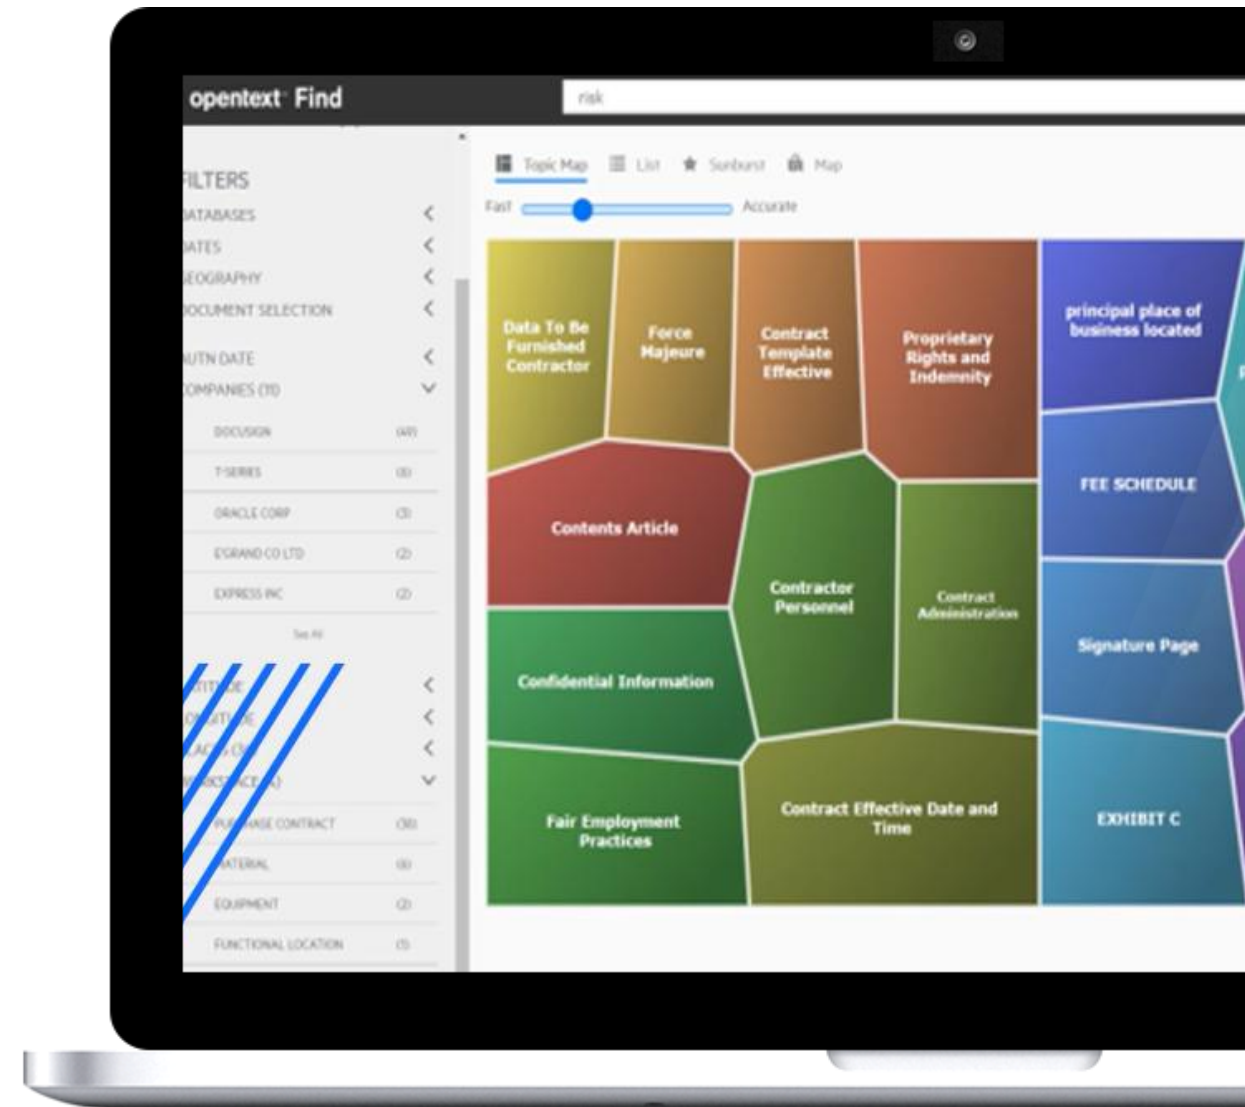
opentext Find

risk

FILTERS
DATABASES
DATES
GEOGRAPHY
DOCUMENT SELECTION
AUTN DATE
COMPANIES (11)
DOCUSIGN (49)
T-SERIES (8)
ORACLE CORP (3)
E'GRAND CO LTD (2)
EXPRESS INC (2)
See All
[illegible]
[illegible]
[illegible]
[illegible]
PURCHASE CONTRACT (38)
MATERIAL (8)
EQUIPMENT (2)
FUNCTIONAL LOCATION (1)

Topic Map
List
Sunburst
Map

Fast
Accurate

Data To Be Furnished Contractor
Force Majeure
Contract Template Effective
Proprietary Rights and Indemnity
principal place of business located
Contents Article
FEE SCHEDULE
Contractor Personnel
Contract Administration
Signature Page
Confidential Information
Fair Employment Practices
Contract Effective Date and Time
EXHIBIT C